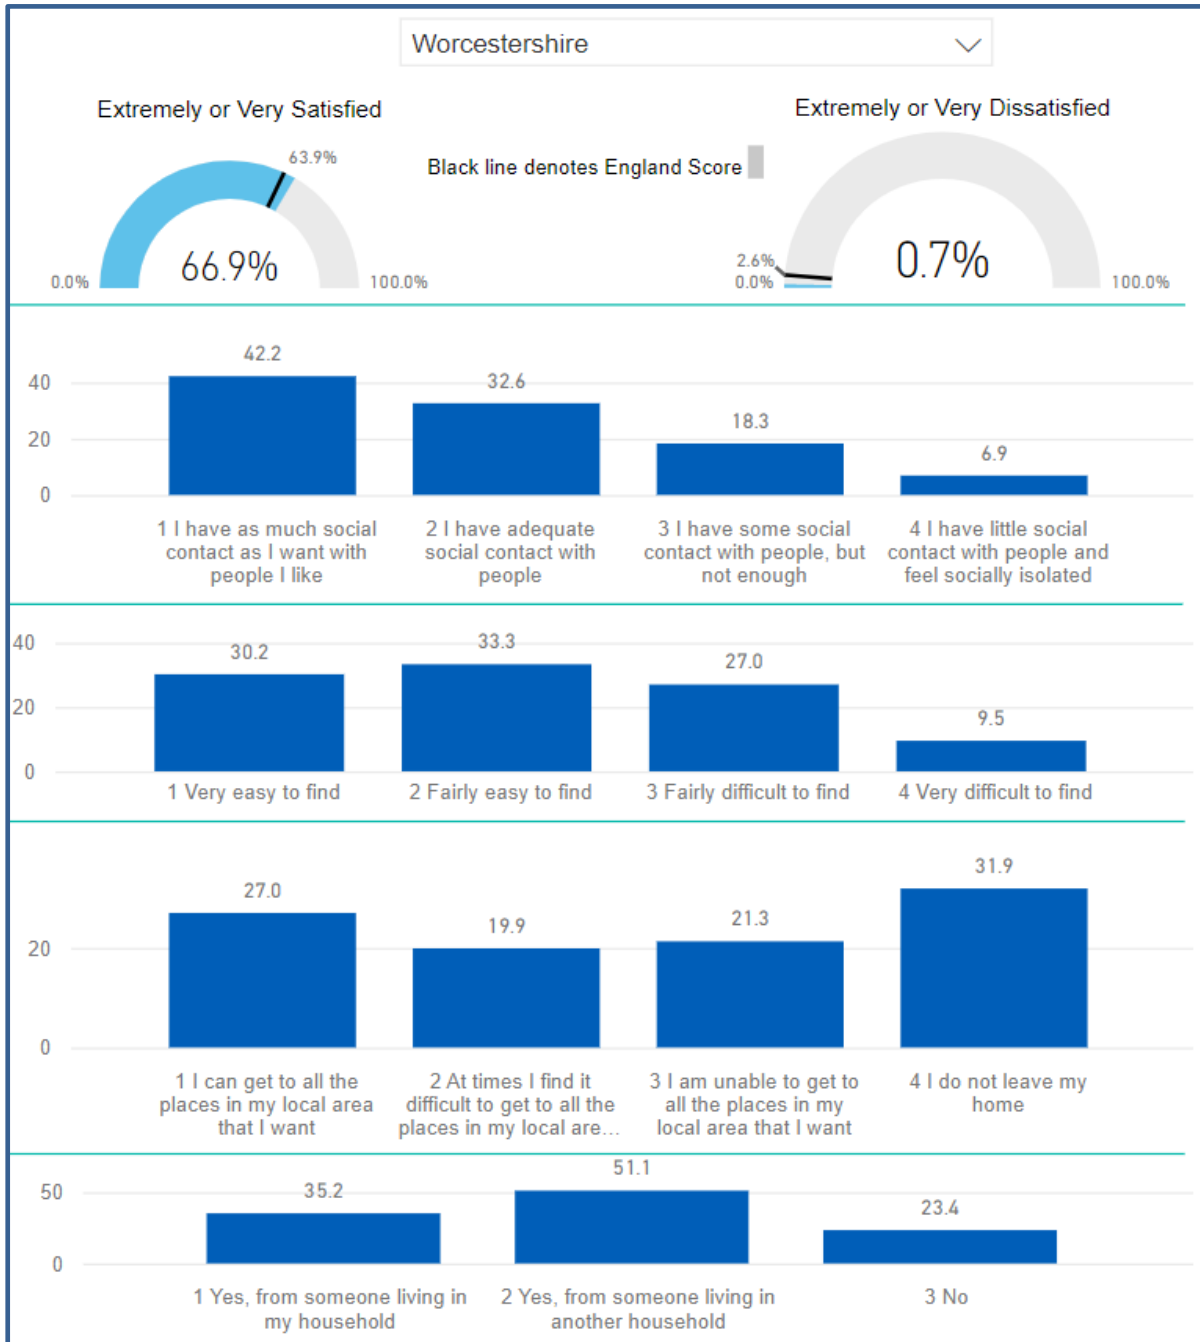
Worcestershire

Extremely or Very Satisfied

63.9%

66.9%

0.0%

100.0%

Black line denotes England Score

Extremely or Very Dissatisfied

2.6%

0.0%

0.7%

100.0%

42.2

32.6

18.3

6.9

40

20

0

1 I have as much social contact as I want with people I like

2 I have adequate social contact with people

3 I have some social contact with people, but not enough

4 I have little social contact with people and feel socially isolated

40

20

0

30.2

33.3

27.0

9.5

1 Very easy to find

2 Fairly easy to find

3 Fairly difficult to find

4 Very difficult to find

27.0

19.9

21.3

31.9

20

0

1 I can get to all the places in my local area that I want

2 At times I find it difficult to get to all the places in my local are…

3 I am unable to get to all the places in my local area that I want

4 I do not leave my home

50

0

35.2

51.1

23.4

1 Yes, from someone living in my household

2 Yes, from someone living in another household

3 No